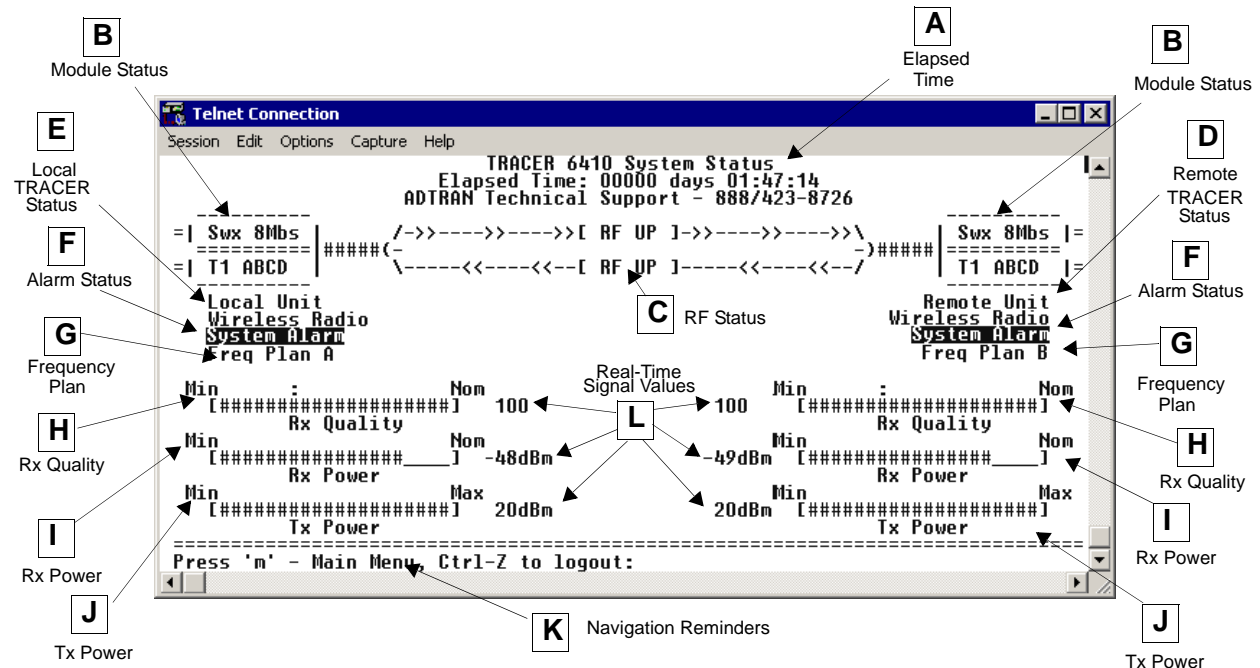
B
Module Status

A
Elapsed Time

B
Module Status

Telnet Connection

Session Edit Options Capture Help

TRACER 6410 System Status
Elapsed Time: 00000 days 01:47:14
ADTRAN Technical Support - 888/423-8726

E
Local TRACER Status

D
Remote TRACER Status

Swx 8Mbs
T1 ABCD

/->>---->>---->>[ RF UP ]->>---->>---->>\
\-----<<----<<--[ RF UP ]-----<<----<<--/

Swx 8Mbs
T1 ABCD

F
Alarm Status

F
Alarm Status

Local Unit
Wireless Radio
System Alarm
Freq Plan A

C
RF Status

Remote Unit
Wireless Radio
System Alarm
Freq Plan B

G
Frequency Plan

G
Frequency Plan

Real-Time Signal Values

L

Min : Nom
[####################] 100
Rx Quality

100
Min : Nom
[####################]
Rx Quality

H
Rx Quality

H
Rx Quality

Min Nom
[###############____] -48dBm
Rx Power

-49dBm
Min Nom
[###############____]
Rx Power

Min Max
[####################] 20dBm
Tx Power

20dBm
Min Max
[####################]
Tx Power

I
Rx Power

I
Rx Power

Press 'm' - Main Menu, Ctrl-Z to logout:

J
Tx Power

K
Navigation Reminders

J
Tx Power